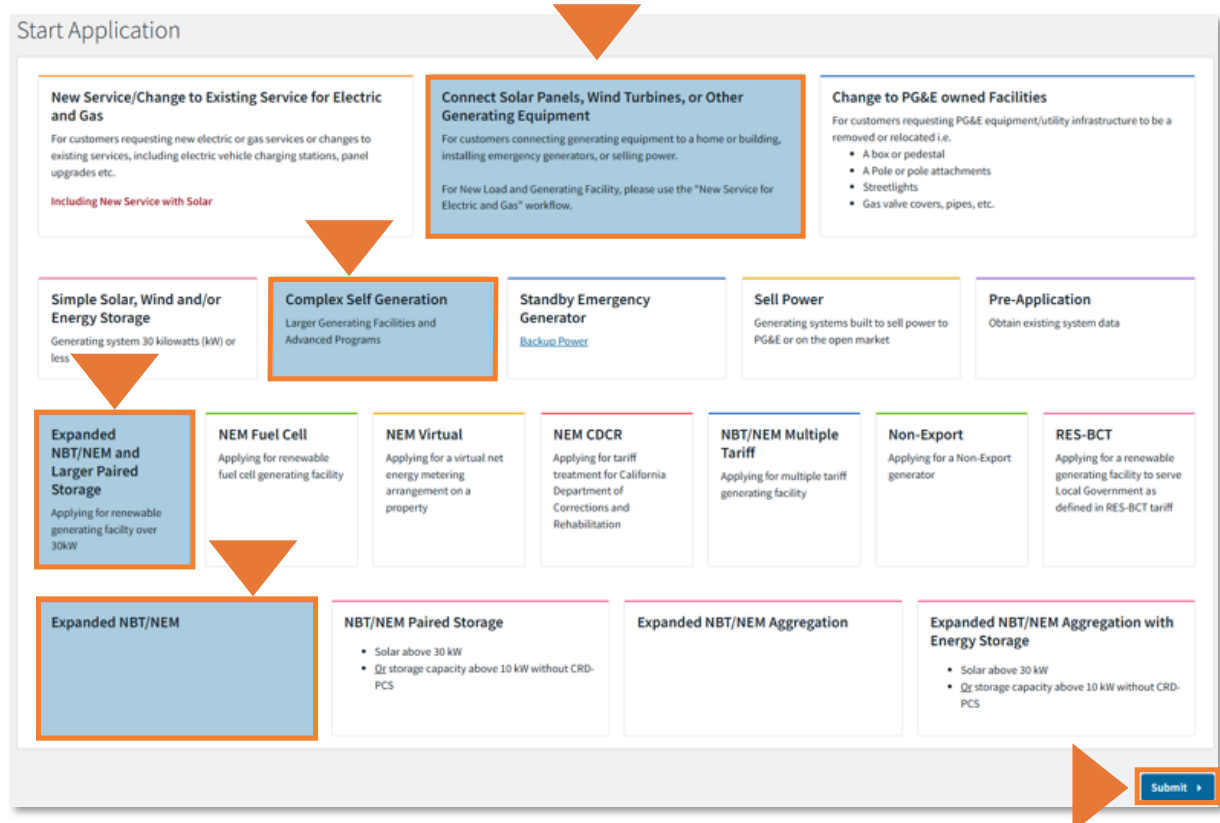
Start Application

New Service/Change to Existing Service for Electric and Gas

For customers requesting new electric or gas services or changes to existing services, including electric vehicle charging stations, panel upgrades etc.

Including New Service with Solar

Connect Solar Panels, Wind Turbines, or Other Generating Equipment

For customers connecting generating equipment to a home or building, installing emergency generators, or selling power.

For New Load and Generating Facility, please use the "New Service for Electric and Gas" workflow.

Change to PG&E owned Facilities

For customers requesting PG&E equipment/utility infrastructure to be a removed or relocated i.e.

- A box or pedestal
- A Pole or pole attachments
- Streetlights
- Gas valve covers, pipes, etc.

Simple Solar, Wind and/or Energy Storage

Generating system 30 kilowatts (kW) or less

Complex Self Generation

Larger Generating Facilities and Advanced Programs

Standby Emergency Generator

Backup Power

Sell Power

Generating systems built to sell power to PG&E or on the open market

Pre-Application

Obtain existing system data

Expanded NBT/NEM and Larger Paired Storage

Applying for renewable generating facilty over 30kW

NEM Fuel Cell

Applying for renewable fuel cell generating facility

NEM Virtual

Applying for a virtual net energy metering arrangement on a property

NEM CDCR

Applying for tariff treatment for California Department of Corrections and Rehabilitation

NBT/NEM Multiple Tariff

Applying for multiple tariff generating facility

Non-Export

Applying for a Non-Export generator

RES-BCT

Applying for a renewable generating facility to serve Local Government as defined in RES-BCT tariff

Expanded NBT/NEM

NBT/NEM Paired Storage

- Solar above 30 kW
- Or storage capacity above 10 kW without CRD-PCS

Expanded NBT/NEM Aggregation

Expanded NBT/NEM Aggregation with Energy Storage

- Solar above 30 kW
- Or storage capacity above 10 kW without CRD-PCS

Submit